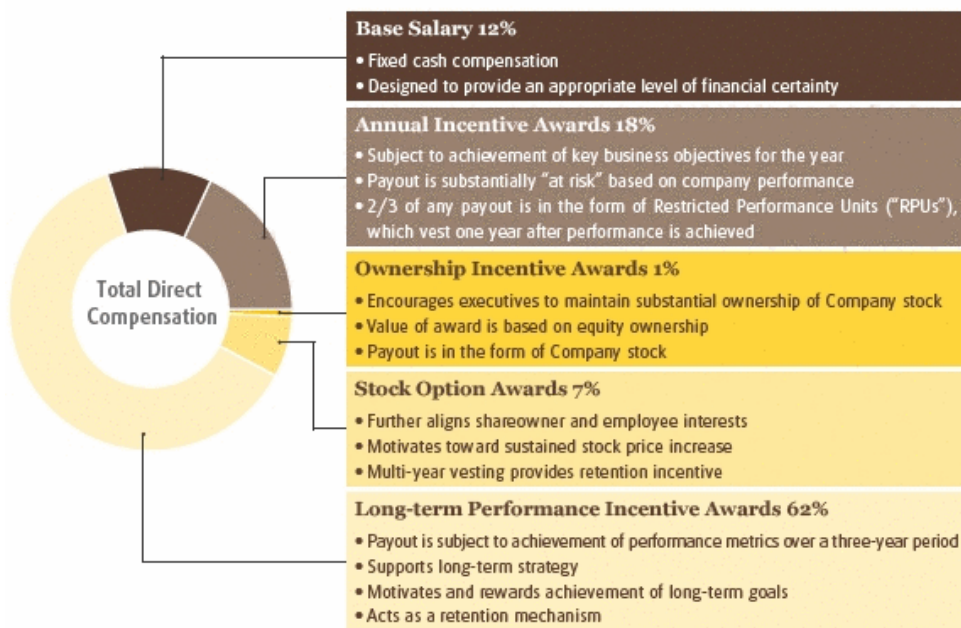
Total Direct Compensation

Base Salary 12%
• Fixed cash compensation
• Designed to provide an appropriate level of financial certainty

Annual Incentive Awards 18%
• Subject to achievement of key business objectives for the year
• Payout is substantially "at risk" based on company performance
• 2/3 of any payout is in the form of Restricted Performance Units ("RPUs"), which vest one year after performance is achieved

Ownership Incentive Awards 1%
• Encourages executives to maintain substantial ownership of Company stock
• Value of award is based on equity ownership
• Payout is in the form of Company stock

Stock Option Awards 7%
• Further aligns shareowner and employee interests
• Motivates toward sustained stock price increase
• Multi-year vesting provides retention incentive

Long-term Performance Incentive Awards 62%
• Payout is subject to achievement of performance metrics over a three-year period
• Supports long-term strategy
• Motivates and rewards achievement of long-term goals
• Acts as a retention mechanism